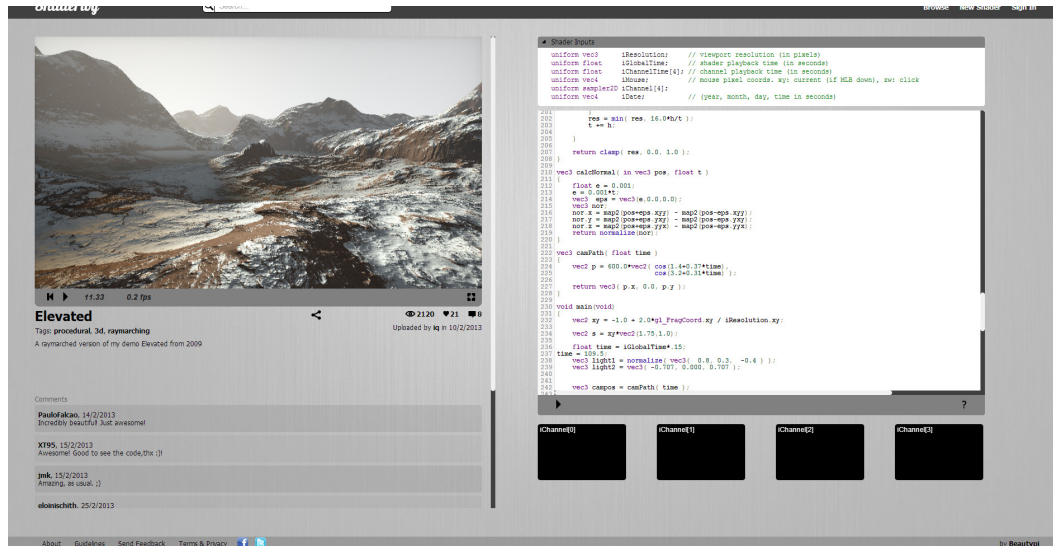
Shadertoy Search... Browse New Shader Sign In

11.33 0.2 fps

Elevated

Tags: procedural, 3d, raymarching

2120 21 8

Uploaded by iq in 10/2/2013

A raymarched version of my demo Elevated from 2009

Comments

PauloFalcao, 14/2/2013
Incredibly beautiful! Just awesome!

XT95, 15/2/2013
Awesome! Good to see the code,thx ;)!

jmk, 15/2/2013
Amazing, as usual. ;)

eloinischith, 25/2/2013

Shader Inputs

uniform vec3 iResolution; // viewport resolution (in pixels)
uniform float iGlobalTime; // shader playback time (in seconds)
uniform float iChannelTime[4]; // channel playback time (in seconds)
uniform vec4 iMouse; // mouse pixel coords. xy: current (if MLB down), zw: click
uniform sampler2D iChannel[4];
uniform vec4 iDate; // (year, month, day, time in seconds)

201
202 res = min( res, 16.0*h/t );
203 t += h;
204
205 }
206
207 return clamp( res, 0.0, 1.0 );
208 }
209
210 vec3 calcNormal( in vec3 pos, float t )
211 {
212 float e = 0.001;
213 e = 0.001*t;
214 vec3 eps = vec3(e,0.0,0.0);
215 vec3 nor;
216 nor.x = map2(pos+eps.xyy) - map2(pos-eps.xyy);
217 nor.y = map2(pos+eps.yxy) - map2(pos-eps.yxy);
218 nor.z = map2(pos+eps.yyx) - map2(pos-eps.yyx);
219 return normalize(nor);
220 }
221
222 vec3 camPath( float time )
223 {
224 vec2 p = 600.0*vec2( cos(1.4+0.37*time),
225 cos(3.2+0.31*time) );
226
227 return vec3( p.x, 0.0, p.y );
228 }
229
230 void main(void)
231 {
232 vec2 xy = -1.0 + 2.0*gl_FragCoord.xy / iResolution.xy;
233
234 vec2 s = xy*vec2(1.75,1.0);
235
236 float time = iGlobalTime*.15;
237 time = 109.5;
238 vec3 light1 = normalize( vec3( 0.8, 0.3, -0.4 ) );
239 vec3 light2 = vec3( -0.707, 0.000, 0.707 );
240
241
242 vec3 campos = camPath( time );

?

iChannel[0] iChannel[1] iChannel[2] iChannel[3]

About Guidelines Send Feedback Terms & Privacy

by Beautypi